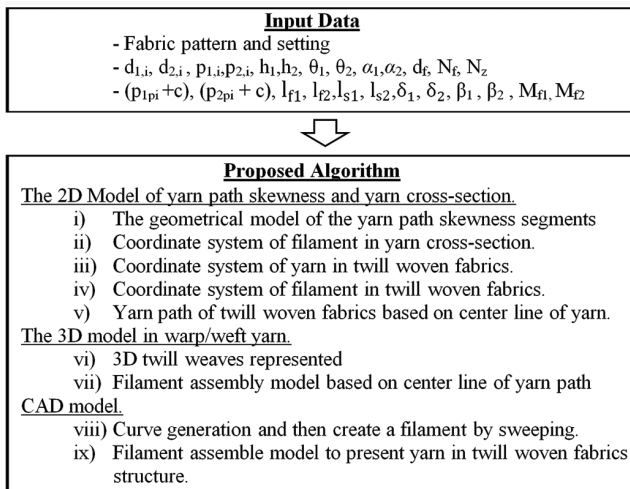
**Input Data**

- Fabric pattern and setting
- $d_{1,i}$, $d_{2,i}$, $p_{1,i}$,$p_{2,i}$, $h_1$,$h_2$, $\theta_1$, $\theta_2$, $\alpha_1$,$\alpha_2$, $d_f$, $N_f$, $N_z$
- $(p_{1pi}+c)$, $(p_{2pi}+c)$, $l_{f1}$, $l_{f2}$,$l_{s1}$, $l_{s2}$,$\delta_1$, $\delta_2$, $\beta_1$, $\beta_2$, $M_{f1}$, $M_{f2}$

**Proposed Algorithm**

The 2D Model of yarn path skewness and yarn cross-section.
i) The geometrical model of the yarn path skewness segments
ii) Coordinate system of filament in yarn cross-section.
iii) Coordinate system of yarn in twill woven fabrics.
iv) Coordinate system of filament in twill woven fabrics.
v) Yarn path of twill woven fabrics based on center line of yarn.

The 3D model in warp/weft yarn.
vi) 3D twill weaves represented
vii) Filament assembly model based on center line of yarn path

CAD model.
viii) Curve generation and then create a filament by sweeping.
ix) Filament assemble model to present yarn in twill woven fabrics structure.